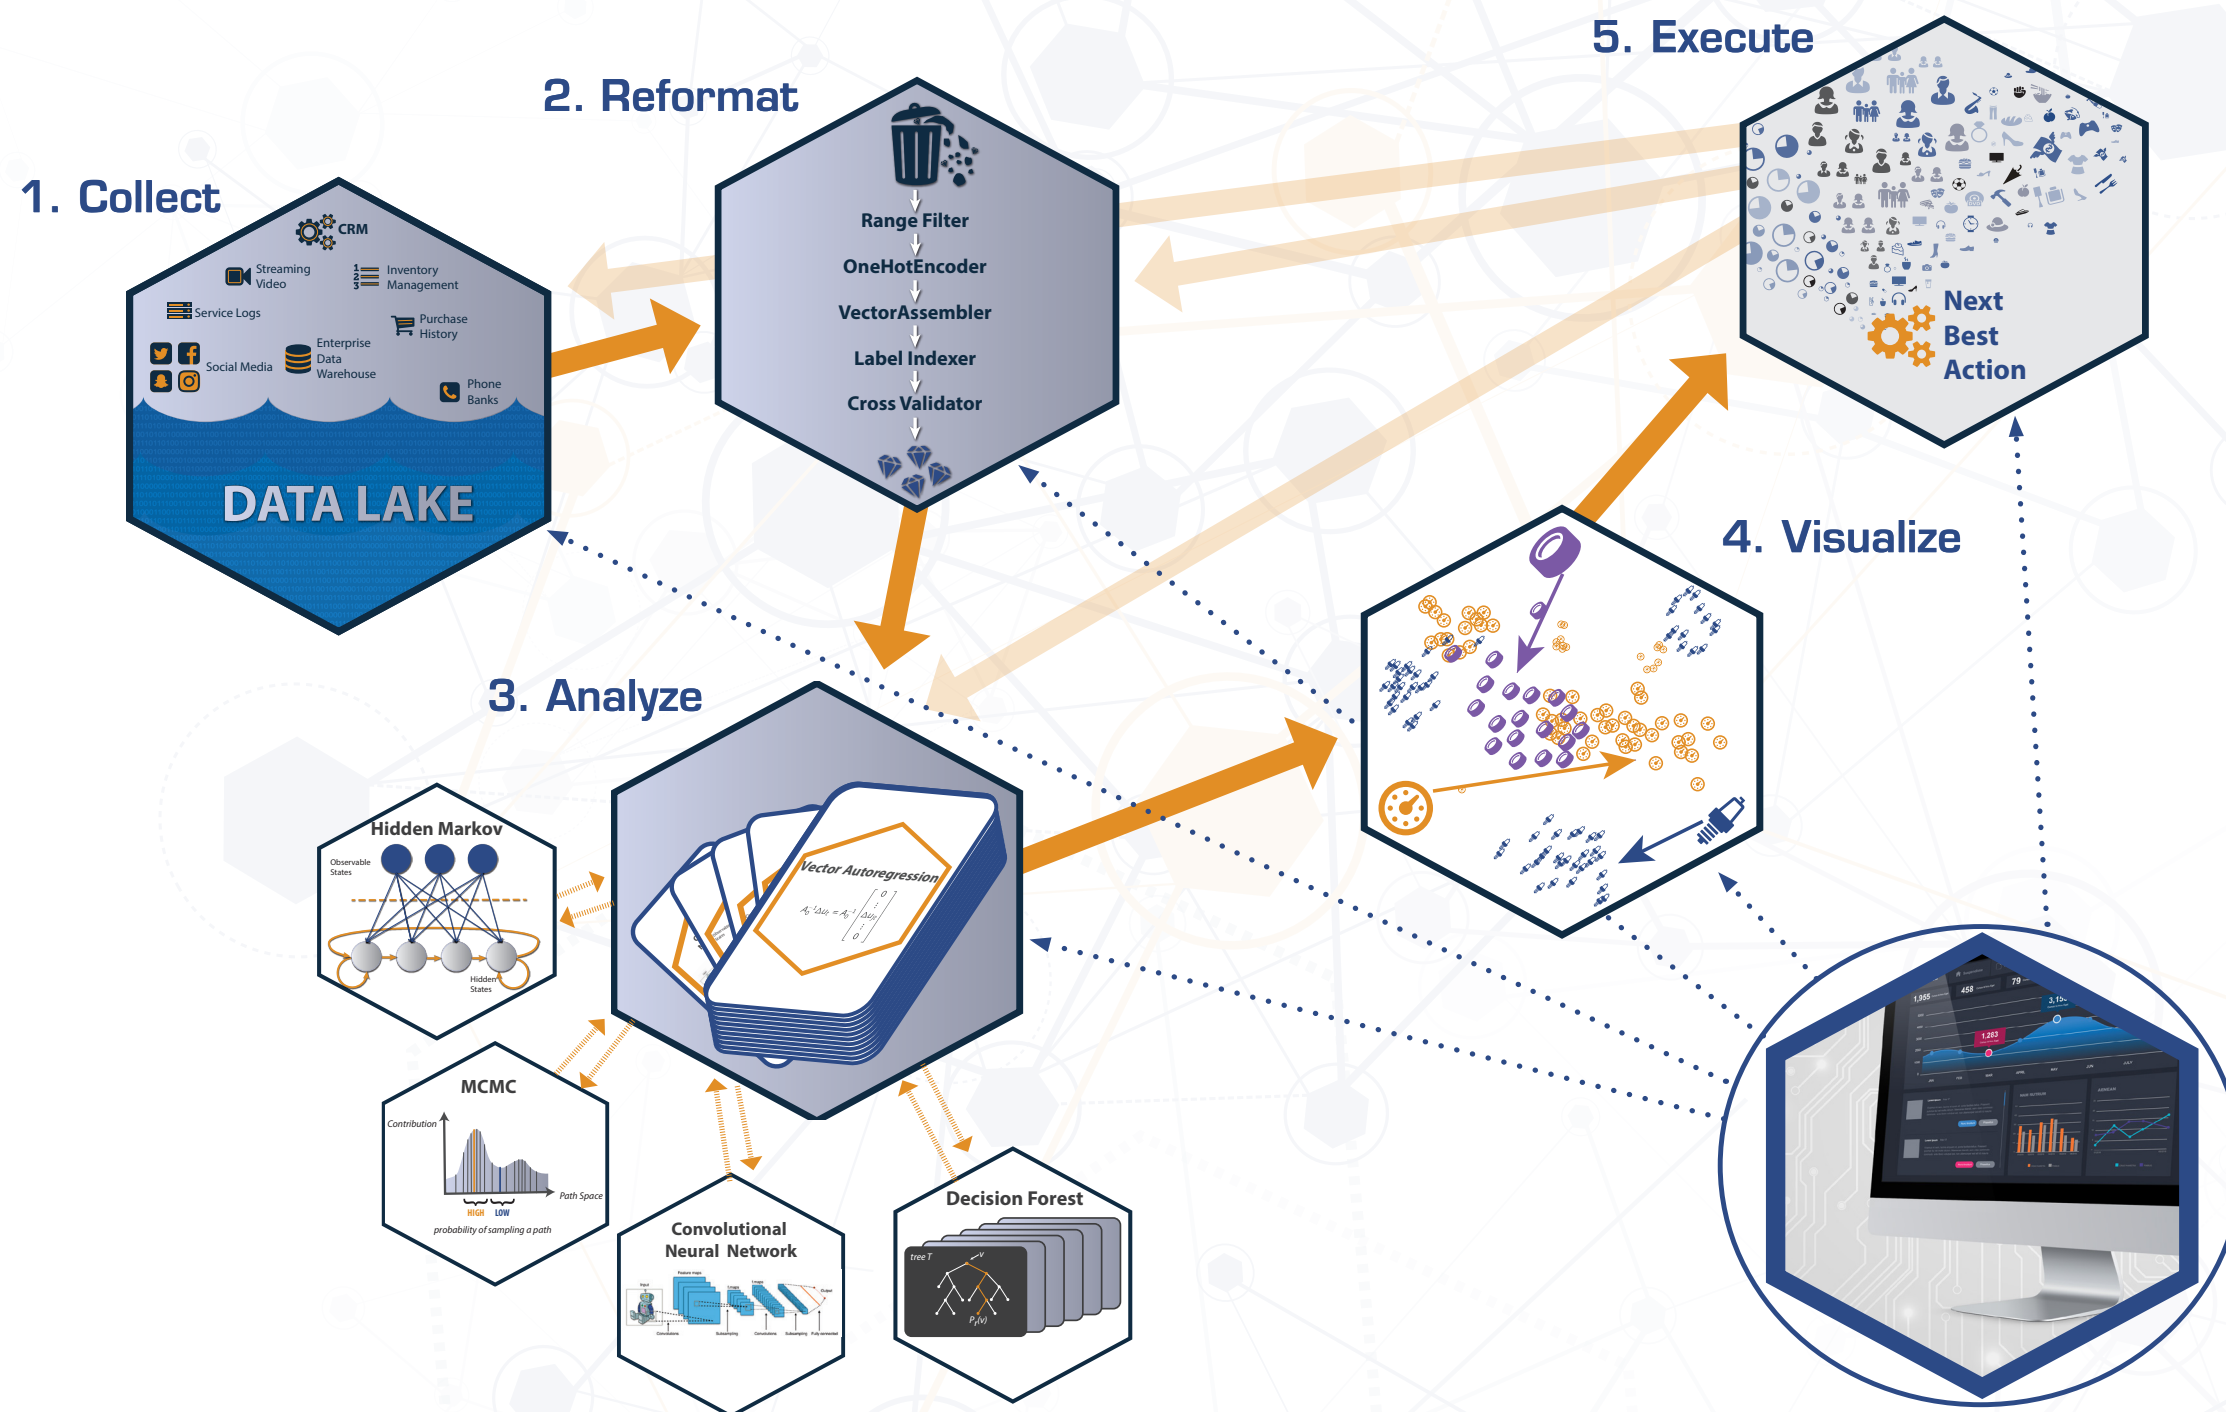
5. Execute

2. Reformat

1. Collect

CRM
Streaming Video
Inventory Management
Service Logs
Purchase History
Enterprise Data Warehouse
Social Media
Phone Banks
DATA LAKE

Range Filter
OneHotEncoder
VectorAssembler
Label Indexer
Cross Validator

Next Best Action

4. Visualize

3. Analyze

Hidden Markov
Observable States
Hidden States

Vector Autoregression

MCMC
Contribution
Path Space
HIGH LOW
probability of sampling a path

Convolutional Neural Network

Decision Forest
tree T

1,955
458
79
3,15
1,283